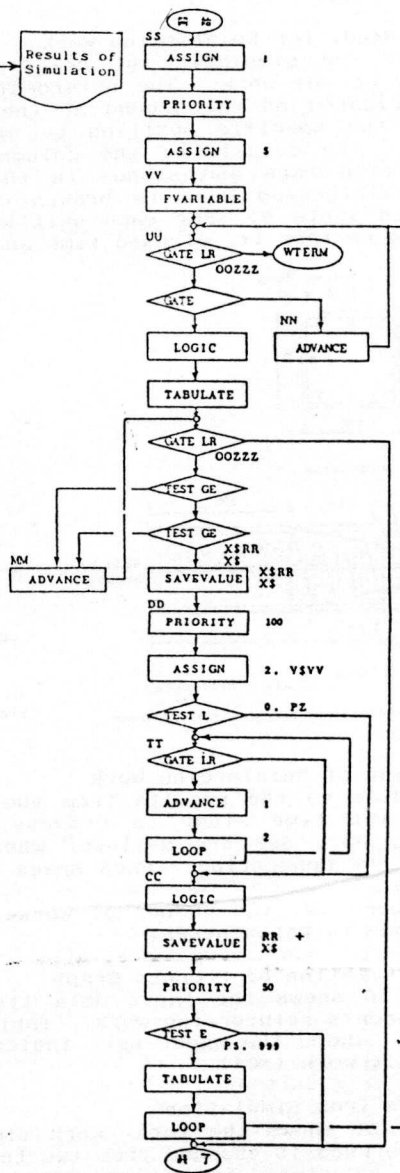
Results of Simulation

SS
ASSIGN 1
PRIORITY
ASSIGN 5
VV
FVARIABLE
UU
GATE LR
OOZZZ
WTERM
GATE
NN
LOGIC
ADVANCE
TABULATE
GATE LR
OOZZZ
TEST GE
TEST GE
XSRR
XS
MM
ADVANCE
SAVEVALUE XSRR XS
DD
PRIORITY 100
ASSIGN 2, V$VV
TEST L 0, PZ
TT
GATE LR
ADVANCE 1
LOOP 2
CC
LOGIC
SAVEVALUE RR + XS
PRIORITY 50
TEST E P5, 999
TABULATE
LOOP